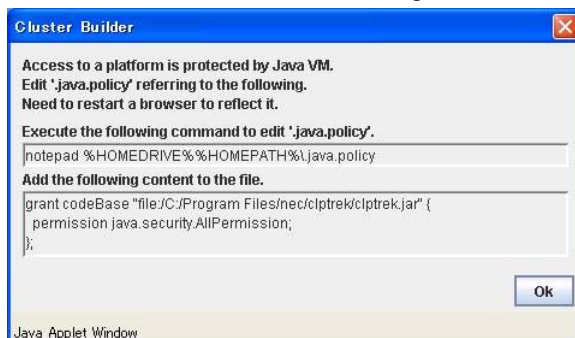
Cluster Builder

Access to a platform is protected by Java VM.
Edit '.java.policy' referring to the following.
Need to restart a browser to reflect it.

Execute the following command to edit '.java.policy'.

notepad %HOMEDRIVE%%HOMEPATH%\.java.policy

Add the following content to the file.

grant codeBase "file:/C:/Program Files/nec/clptrek/clptrek.jar" {
permission java.security.AllPermission;
};

Ok

Java Applet Window